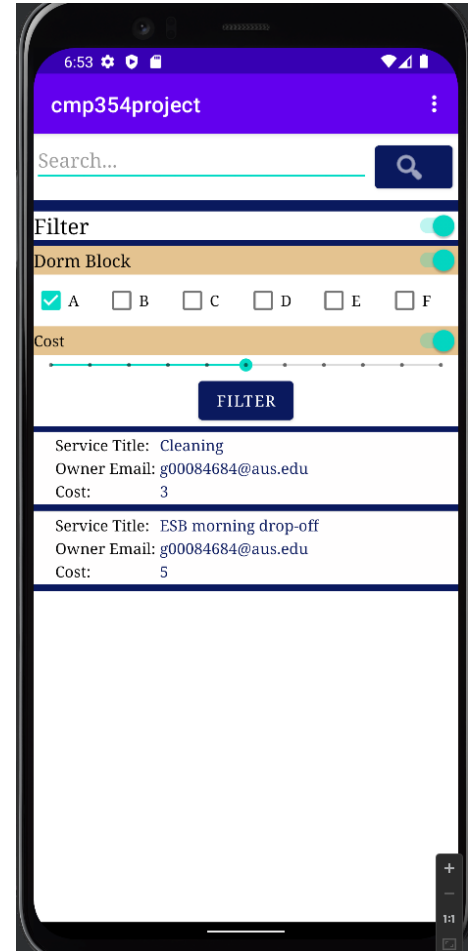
6:53

cmp354project

Search...

Filter

Dorm Block

A B C D E F

Cost

FILTER

Service Title: Cleaning
Owner Email: g00084684@aus.edu
Cost: 3

Service Title: ESB morning drop-off
Owner Email: g00084684@aus.edu
Cost: 5

+
—
1:1